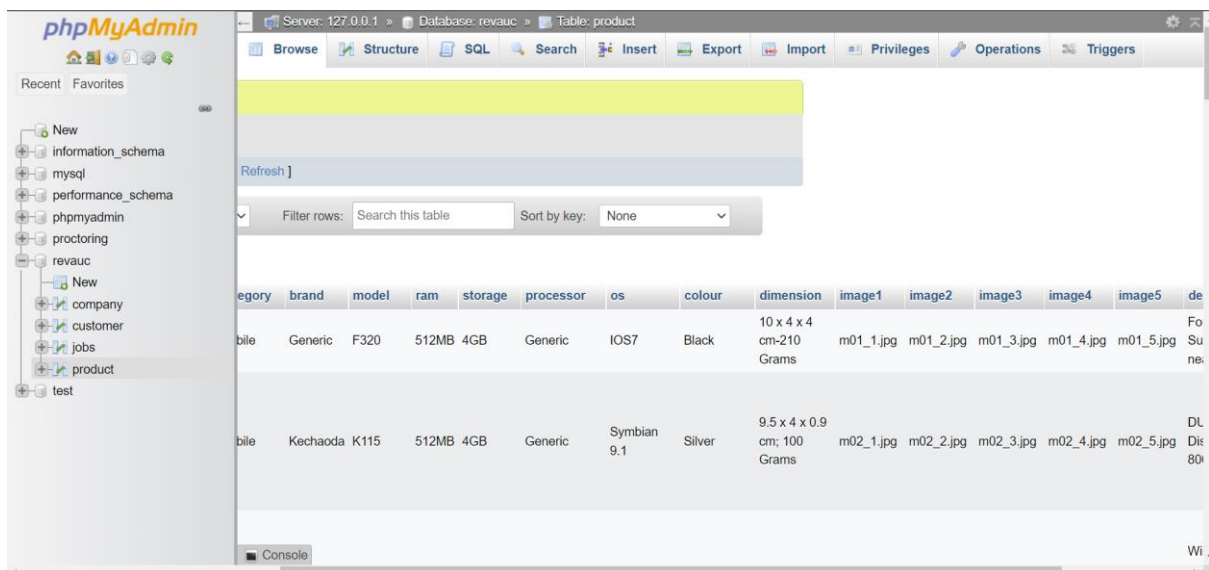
phpMyAdmin

Recent Favorites

New
information_schema
mysql
performance_schema
phpmyadmin
proctoring
revauc
New
company
customer
jobs
product
test

Server: 127.0.0.1 » Database: revauc » Table: product

Browse Structure SQL Search Insert Export Import Privileges Operations Triggers

Refresh ]

Filter rows: Search this table Sort by key: None

| egory | brand | model | ram | storage | processor | os | colour | dimension | image1 | image2 | image3 | image4 | image5 | de |
|---|---|---|---|---|---|---|---|---|---|---|---|---|---|---|
| bile | Generic | F320 | 512MB | 4GB | Generic | IOS7 | Black | 10 x 4 x 4 cm-210 Grams | m01_1.jpg | m01_2.jpg | m01_3.jpg | m01_4.jpg | m01_5.jpg | Fo Su ne |
| bile | Kechaoda | K115 | 512MB | 4GB | Generic | Symbian 9.1 | Silver | 9.5 x 4 x 0.9 cm; 100 Grams | m02_1.jpg | m02_2.jpg | m02_3.jpg | m02_4.jpg | m02_5.jpg | DU Dis 80 |

Wi

Console